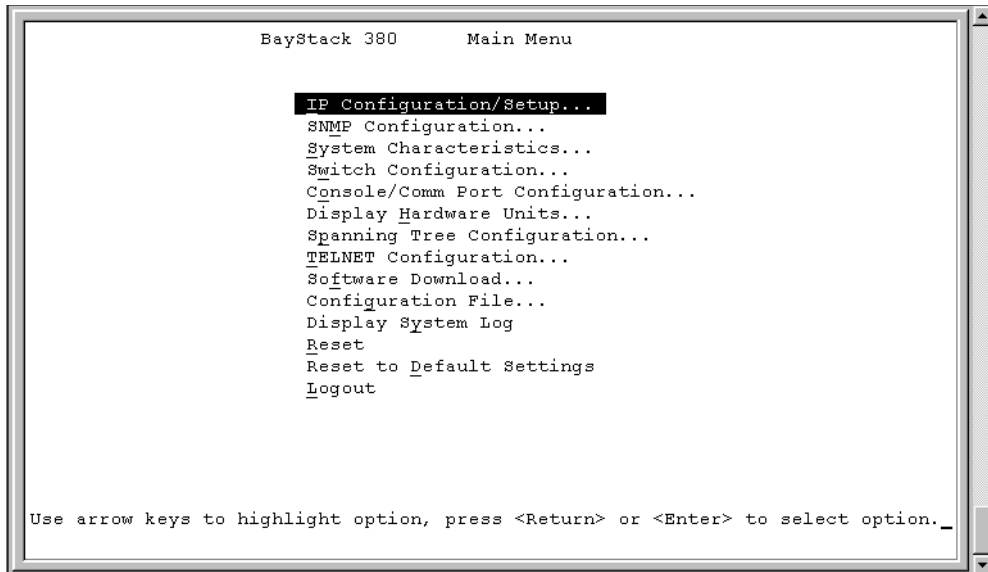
BayStack 380 Main Menu

IP Configuration/Setup...
SNMP Configuration...
System Characteristics...
Switch Configuration...
Console/Comm Port Configuration...
Display Hardware Units...
Spanning Tree Configuration...
TELNET Configuration...
Software Download...
Configuration File...
Display System Log
Reset
Reset to Default Settings
Logout

Use arrow keys to highlight option, press <Return> or <Enter> to select option.